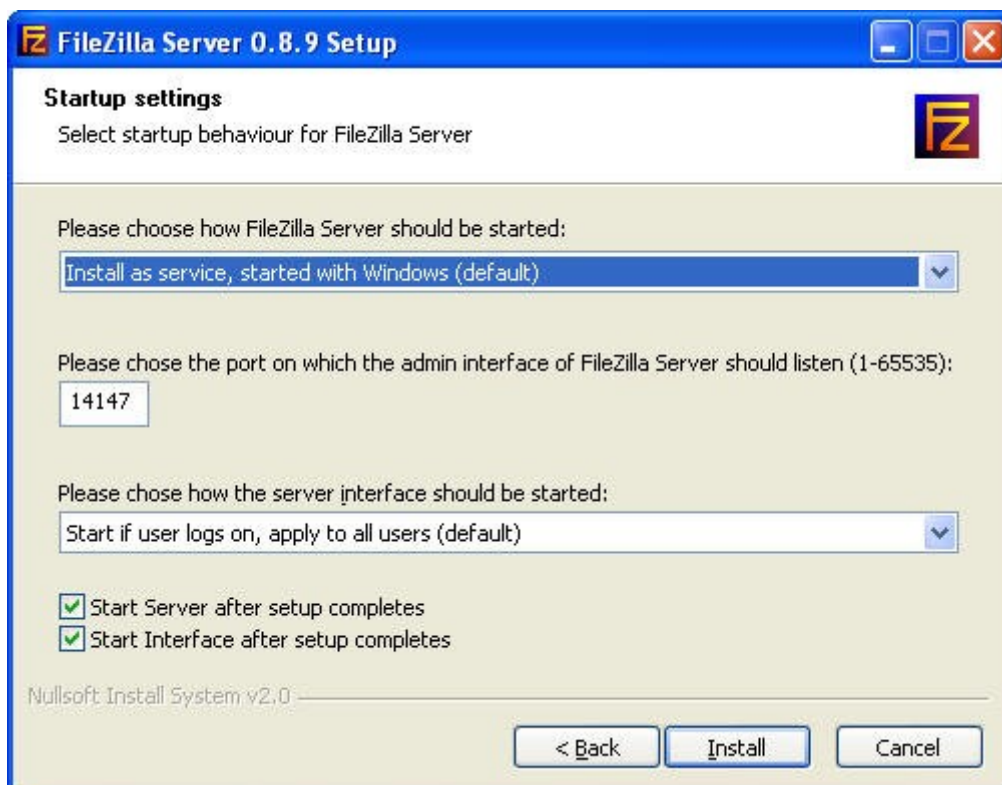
FileZilla Server 0.8.9 Setup

Startup settings
Select startup behaviour for FileZilla Server

Please choose how FileZilla Server should be started:
Install as service, started with Windows (default)

Please chose the port on which the admin interface of FileZilla Server should listen (1-65535):
14147

Please chose how the server interface should be started:
Start if user logs on, apply to all users (default)

Start Server after setup completes
Start Interface after setup completes

Nullsoft Install System v2.0

< Back
Install
Cancel